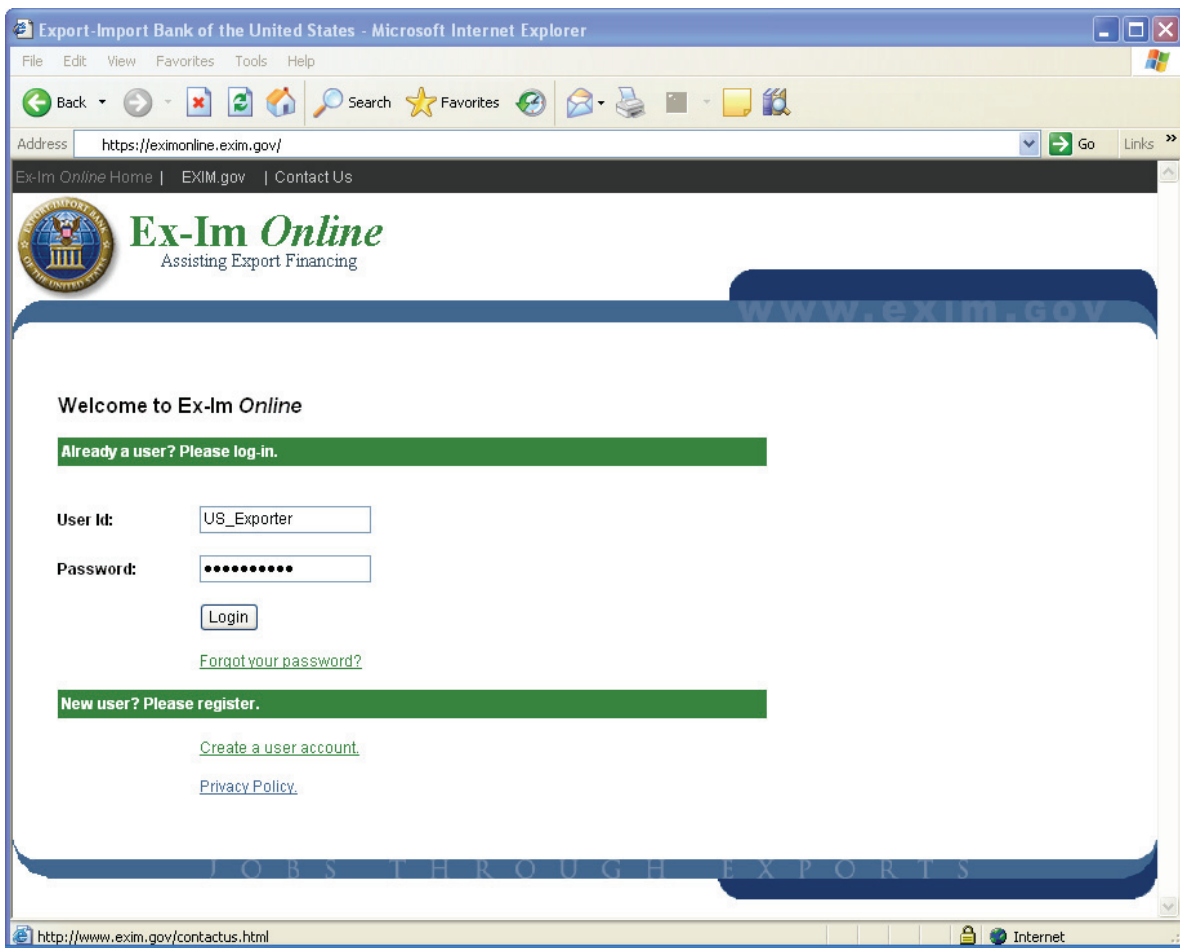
Export-Import Bank of the United States - Microsoft Internet Explorer

File Edit View Favorites Tools Help

Back Search Favorites

Address https://eximonline.exim.gov/ Go Links »

Ex-Im Online Home | EXIM.gov | Contact Us

EXPORT-IMPORT BANK OF THE UNITED STATES

Ex-Im Online
Assisting Export Financing

www.exim.gov

Welcome to Ex-Im Online

Already a user? Please log-in.

User Id: US_Exporter

Password: ••••••••••

Login

Forgot your password?

New user? Please register.

Create a user account.

Privacy Policy.

JOBS THROUGH EXPORTS

http://www.exim.gov/contactus.html Internet